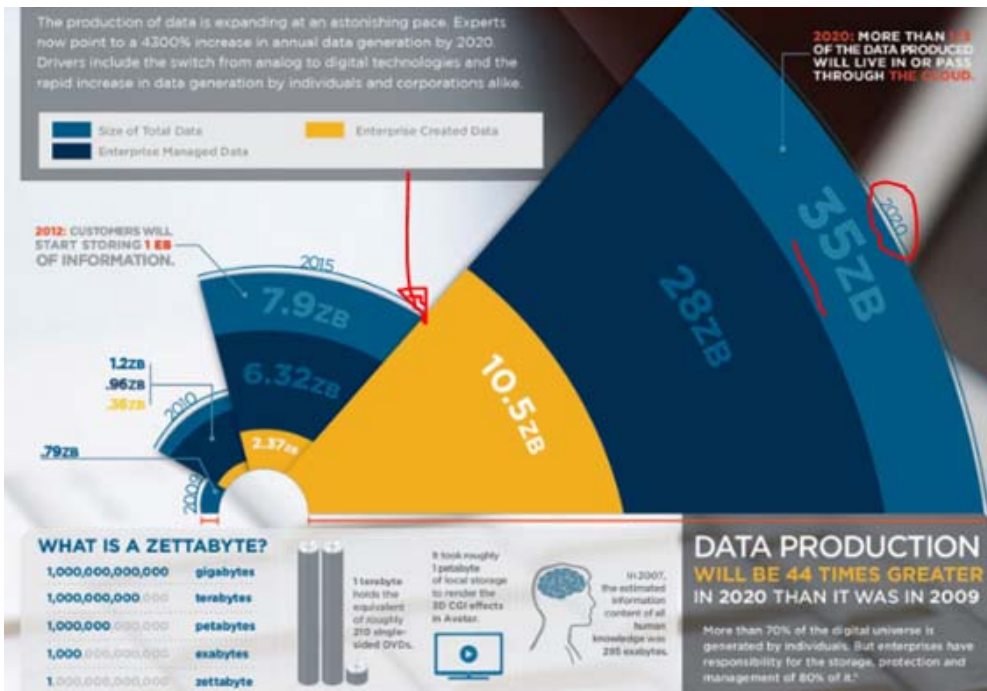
The production of data is expanding at an astonishing pace. Experts now point to a 4300% increase in annual data generation by 2020. Drivers include the switch from analog to digital technologies and the rapid increase in data generation by individuals and corporations alike.

Size of Total Data
Enterprise Managed Data
Enterprise Created Data

2020: MORE THAN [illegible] OF THE DATA PRODUCED WILL LIVE IN OR PASS THROUGH THE CLOUD.

2012: CUSTOMERS WILL START STORING 1 EB OF INFORMATION.

2015
7.9ZB
6.32ZB
2.37ZB
10.5ZB
28ZB
35ZB
2020

1.2ZB
.96ZB
.36ZB
2010
.79ZB
2009

WHAT IS A ZETTABYTE?
1,000,000,000,000 gigabytes
1,000,000,000,000 terabytes
1,000,000,000,000 petabytes
1,000,000,000,000 exabytes
1,000,000,000,000 zettabyte

1 terabyte holds the equivalent of roughly 210 single-sided DVDs.

It took roughly 1 petabyte of local storage to render the 3D CGI effects in Avatar.

In 2007, the estimated information content of all human knowledge was 295 exabytes.

DATA PRODUCTION WILL BE 44 TIMES GREATER IN 2020 THAN IT WAS IN 2009

More than 70% of the digital universe is generated by individuals. But enterprises have responsibility for the storage, protection and management of 80% of it.